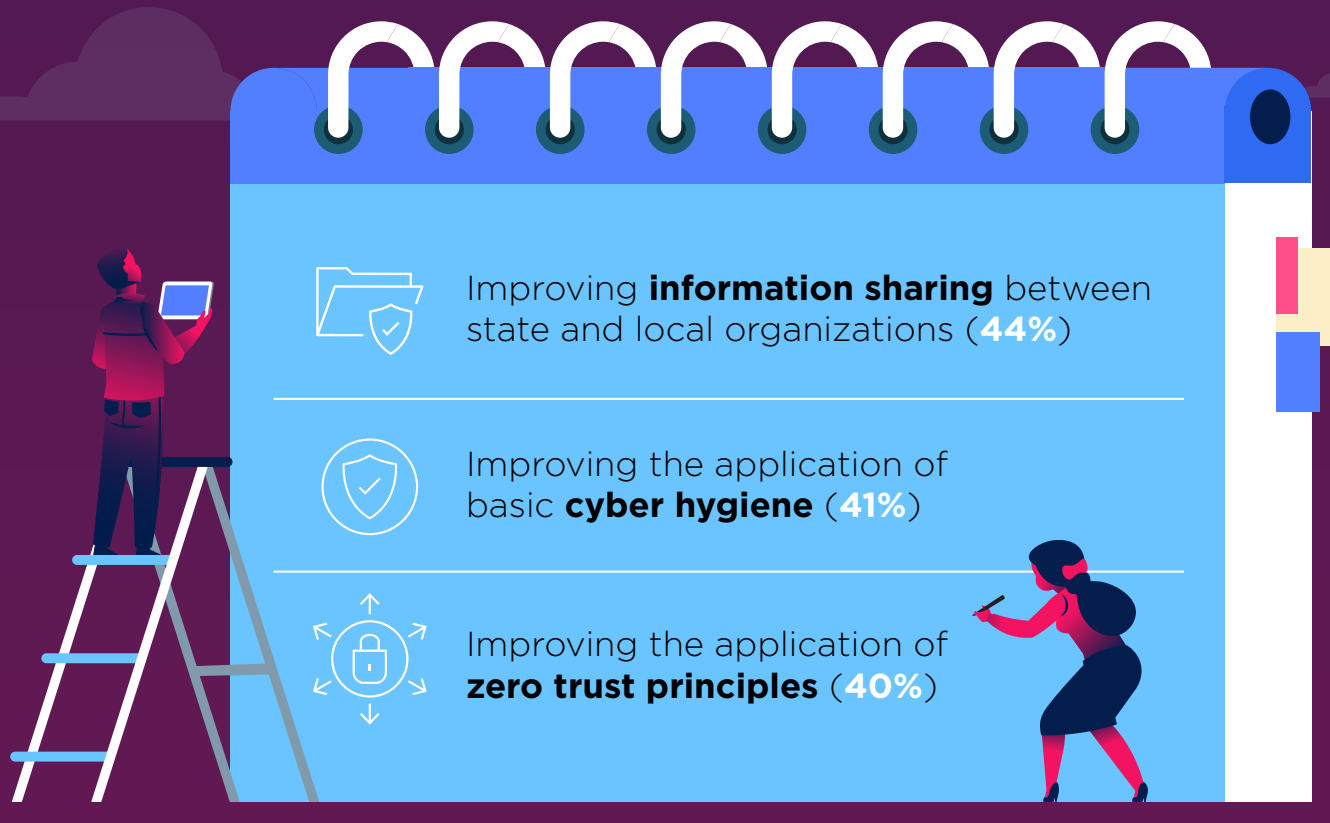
Improving **information sharing** between state and local organizations (**44%**)

Improving the application of basic **cyber hygiene** (**41%**)

Improving the application of **zero trust principles** (**40%**)